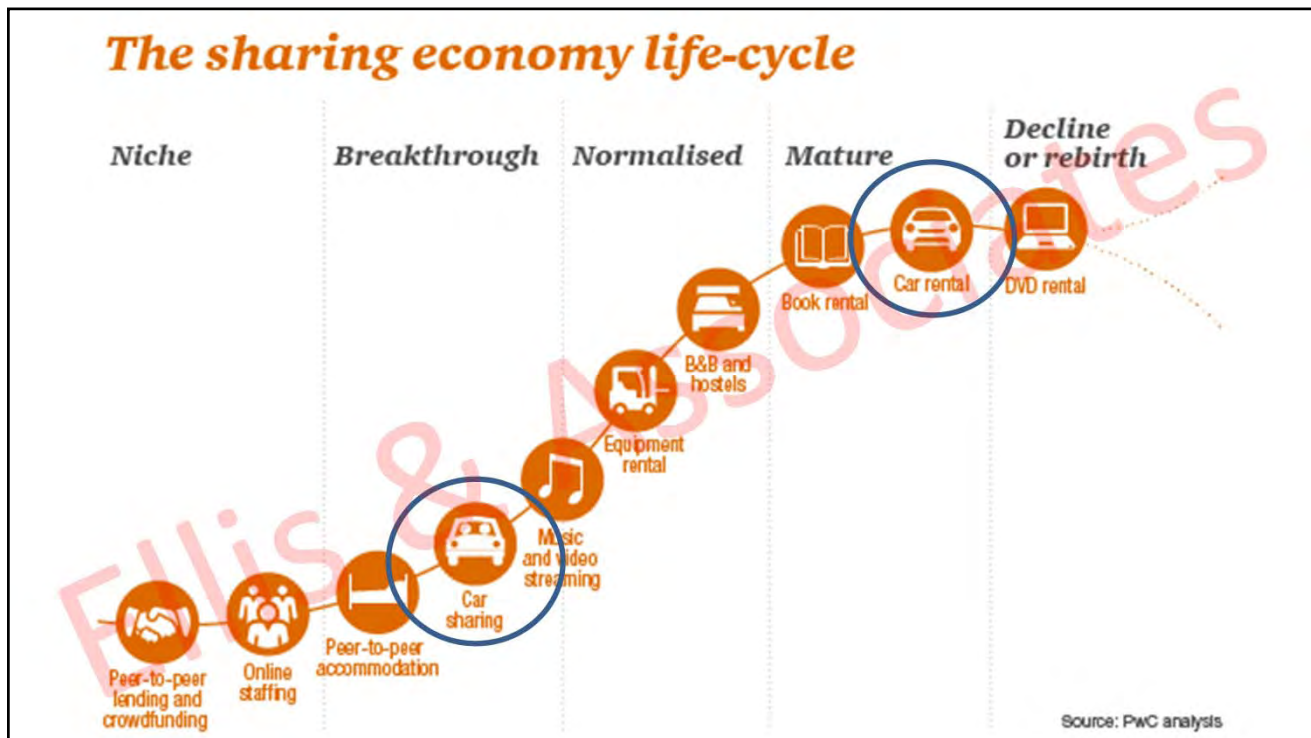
The sharing economy life-cycle

Niche

Breakthrough

Normalised

Mature

Decline or rebirth

Peer-to-peer lending and crowdfunding

Online staffing

Peer-to-peer accommodation

Car sharing

Music and video streaming

Equipment rental

B&B and hostels

Book rental

Car rental

DVD rental

Source: PwC analysis

Ellis & Associates